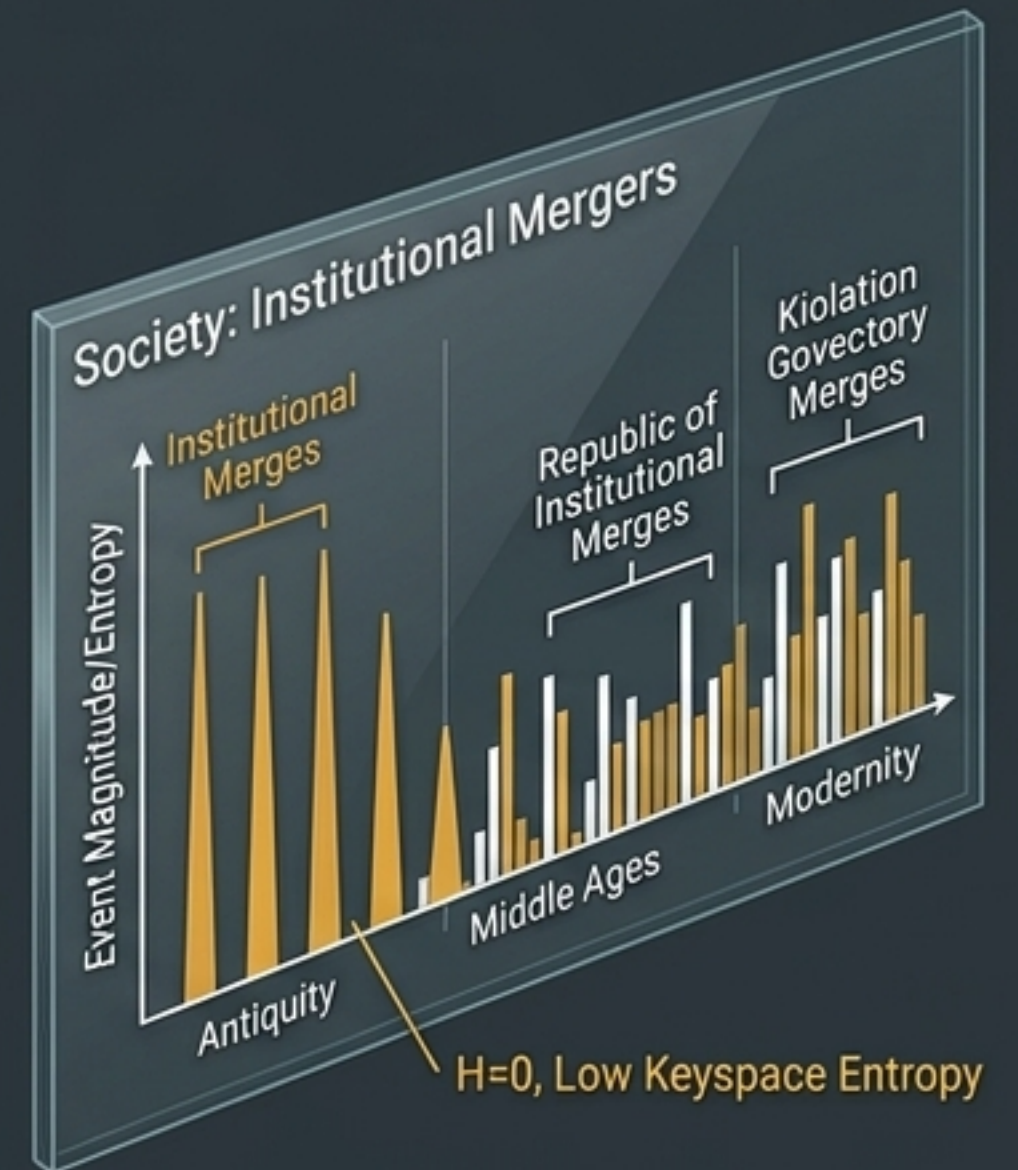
Society: Institutional Mergers

Institutional Merges

Republic of Institutional Merges

Kiolation Govectory Merges

Event Magnitude/Entropy

Antiquity

Middle Ages

Modernity

H=0, Low Keyspace Entropy